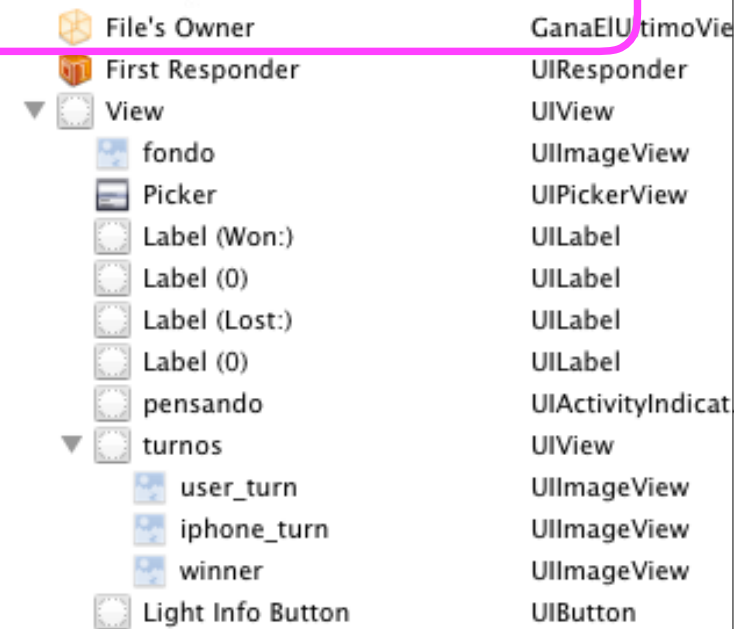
| | |
|---|---|
| File's Owner | GanaElUltimoVie |
| First Responder | UIResponder |
| View | UIView |
| fondo | UIImageView |
| Picker | UIPickerView |
| Label (Won:) | UILabel |
| Label (0) | UILabel |
| Label (Lost:) | UILabel |
| Label (0) | UILabel |
| pensando | UIActivityIndicat |
| turnos | UIView |
| user_turn | UIImageView |
| iphone_turn | UIImageView |
| winner | UIImageView |
| Light Info Button | UIButton |